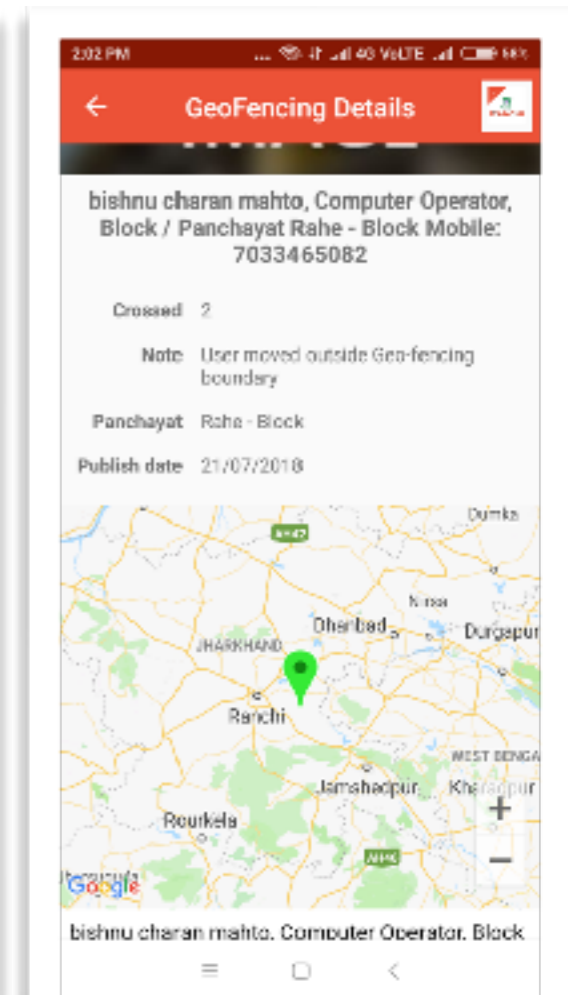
2:02 PM ... 4G VoLTE 66%

←
GeoFencing Details

bishnu charan mahto, Computer Operator, Block / Panchayat Rahe - Block Mobile: 7033465082

Crossed 2

Note User moved outside Geo-fencing boundary

Panchayat Rahe - Block

Publish date 21/07/2018

Dumka
AH42
Nirsa
Dhanbad
Durgapur
JHARKHAND
Ranchi
WEST BENGA
Jamshedpur
Kharagpur
Rourkela
AH46
Google
+
−

bishnu charan mahto. Computer Operator. Block